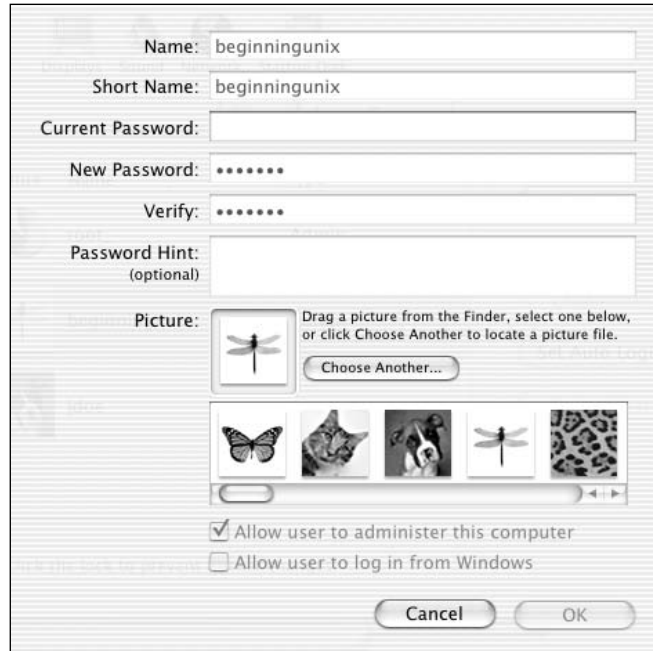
Name: beginningunix

Short Name: beginningunix

Current Password:

New Password: •••••••

Verify: •••••••

Password Hint: (optional)

Picture:

Drag a picture from the Finder, select one below, or click Choose Another to locate a picture file.

Choose Another...

Allow user to administer this computer

Allow user to log in from Windows

Cancel

OK